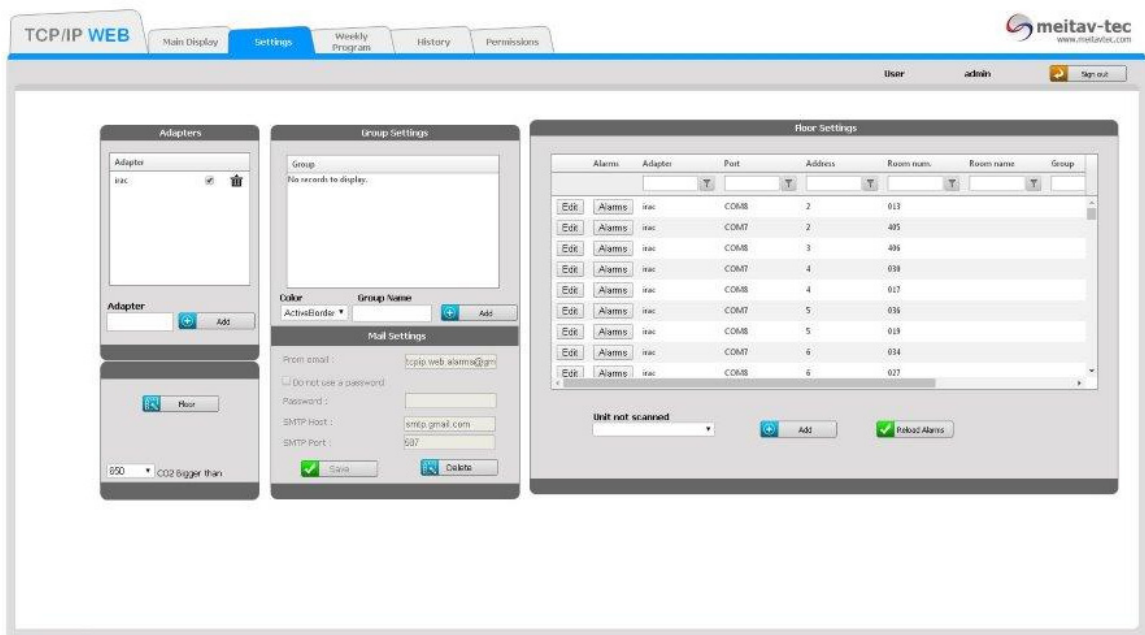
TCP/IP WEB

Main Display | Settings | Weekly Program | History | Permissions

meitav-tec
www.meitavtec.com

User admin Sign out

Adapters

| Adapter |
|---|
| irac |

Adapter
Add

Floor

850 CO2 Bigger than

Group Settings

| Group |
|---|
| No records to display. |

Color
ActiveBorder
Group Name
Add

Mail Settings

From email : tcpip.web.alarms@gm
Do not use a password
Password :
SMTP Host : smtp.gmail.com
SMTP Port : 587
Save
Delete

Floor Settings

| | Alarms | Adapter | Port | Address | Room num. | Room name | Group |
|---|---|---|---|---|---|---|---|
| Edit | Alarms | irac | COM8 | 2 | 013 | | |
| Edit | Alarms | irac | COM7 | 2 | 405 | | |
| Edit | Alarms | irac | COM8 | 3 | 406 | | |
| Edit | Alarms | irac | COM7 | 4 | 030 | | |
| Edit | Alarms | irac | COM8 | 4 | 017 | | |
| Edit | Alarms | irac | COM7 | 5 | 036 | | |
| Edit | Alarms | irac | COM8 | 5 | 019 | | |
| Edit | Alarms | irac | COM7 | 6 | 034 | | |
| Edit | Alarms | irac | COM8 | 6 | 027 | | |

Unit not scanned
Add
Reload Alarms